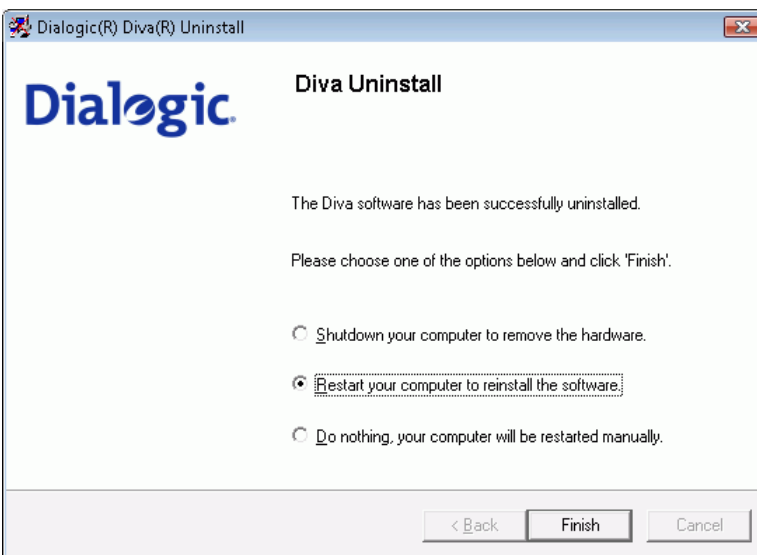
Dialogic(R) Diva(R) Uninstall

Dialogic.

Diva Uninstall

The Diva software has been successfully uninstalled.

Please choose one of the options below and click 'Finish'.

Shutdown your computer to remove the hardware.

Restart your computer to reinstall the software.

Do nothing, your computer will be restarted manually.

< Back

Finish

Cancel